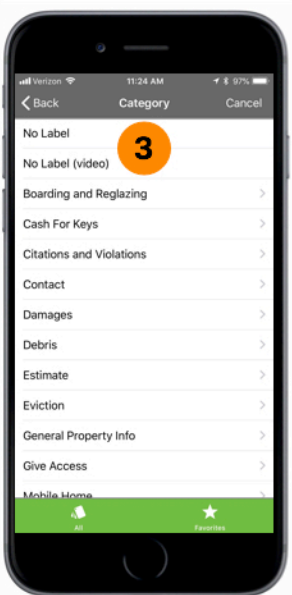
Verizon 11:24 AM 97%

Back Category Cancel

3

No Label

No Label (video)

Boarding and Reglazing

Cash For Keys

Citations and Violations

Contact

Damages

Debris

Estimate

Eviction

General Property Info

Give Access

Mobile Home

All

Favorites